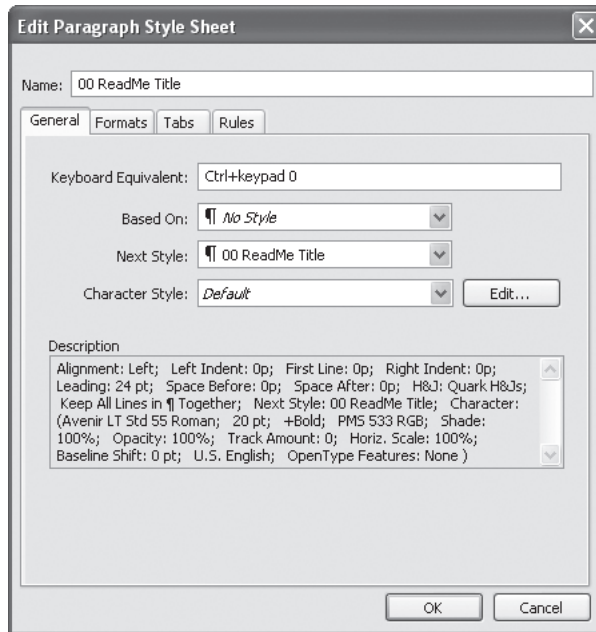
Edit Paragraph Style Sheet

Name: 00 ReadMe Title

General | Formats | Tabs | Rules

Keyboard Equivalent: Ctrl+keypad 0

Based On: ¶ No Style

Next Style: ¶ 00 ReadMe Title

Character Style: Default

Edit...

Description

Alignment: Left; Left Indent: 0p; First Line: 0p; Right Indent: 0p; Leading: 24 pt; Space Before: 0p; Space After: 0p; H&J: Quark H&Js; Keep All Lines in ¶ Together; Next Style: 00 ReadMe Title; Character: (Avenir LT Std 55 Roman; 20 pt; +Bold; PMS 533 RGB; Shade: 100%; Opacity: 100%; Track Amount: 0; Horiz. Scale: 100%; Baseline Shift: 0 pt; U.S. English; OpenType Features: None )

OK

Cancel